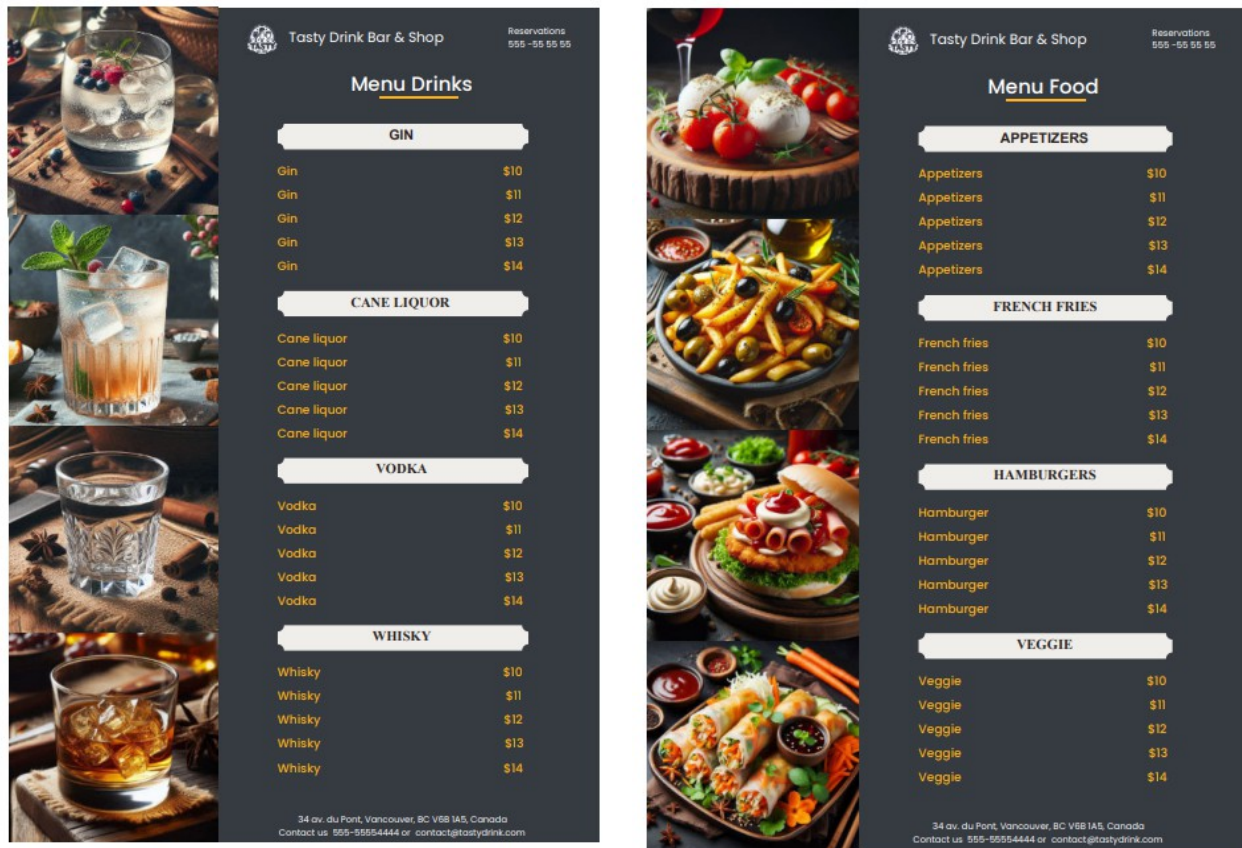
TASTY Tasty Drink Bar & Shop

Reservations
555 -55 55 55

Menu Drinks

GIN

| | |
|---|---|
| Gin | $10 |
| Gin | $11 |
| Gin | $12 |
| Gin | $13 |
| Gin | $14 |

CANE LIQUOR

| | |
|---|---|
| Cane liquor | $10 |
| Cane liquor | $11 |
| Cane liquor | $12 |
| Cane liquor | $13 |
| Cane liquor | $14 |

VODKA

| | |
|---|---|
| Vodka | $10 |
| Vodka | $11 |
| Vodka | $12 |
| Vodka | $13 |
| Vodka | $14 |

WHISKY

| | |
|---|---|
| Whisky | $10 |
| Whisky | $11 |
| Whisky | $12 |
| Whisky | $13 |
| Whisky | $14 |

34 av. du Pont, Vancouver, BC V6B 1A5, Canada
Contact us 555-55554444 or contact@tastydrink.com

TASTY Tasty Drink Bar & Shop

Reservations
555 -55 55 55

Menu Food

APPETIZERS

| | |
|---|---|
| Appetizers | $10 |
| Appetizers | $11 |
| Appetizers | $12 |
| Appetizers | $13 |
| Appetizers | $14 |

FRENCH FRIES

| | |
|---|---|
| French fries | $10 |
| French fries | $11 |
| French fries | $12 |
| French fries | $13 |
| French fries | $14 |

HAMBURGERS

| | |
|---|---|
| Hamburger | $10 |
| Hamburger | $11 |
| Hamburger | $12 |
| Hamburger | $13 |
| Hamburger | $14 |

VEGGIE

| | |
|---|---|
| Veggie | $10 |
| Veggie | $11 |
| Veggie | $12 |
| Veggie | $13 |
| Veggie | $14 |

34 av. du Pont, Vancouver, BC V6B 1A5, Canada
Contact us 555-55554444 or contact@tastydrink.com